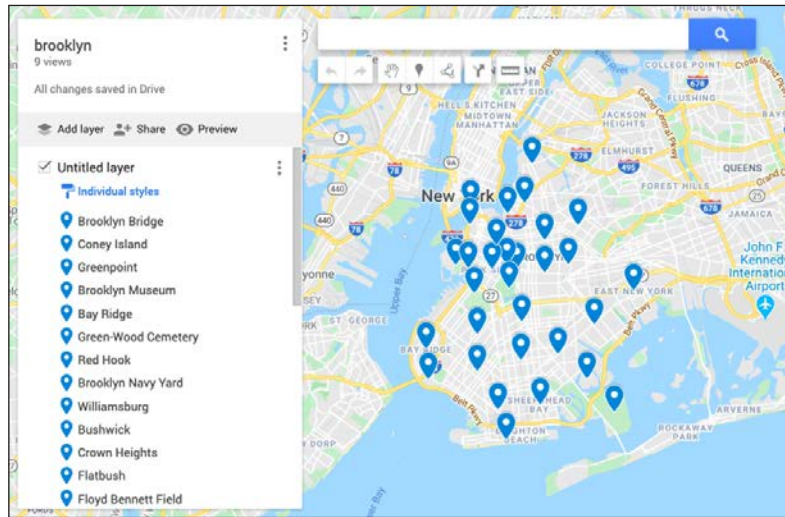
brooklyn
9 views

All changes saved in Drive

Add layer Share Preview

Untitled layer
Individual styles

Brooklyn Bridge
Coney Island
Greenpoint
Brooklyn Museum
Bay Ridge
Green-Wood Cemetery
Red Hook
Brooklyn Navy Yard
Williamsburg
Bushwick
Crown Heights
Flatbush
Floyd Bennett Field

COLLEGE POINT
FLUSHING
HELL'S KITCHEN
MIDTOWN MANHATTAN
JACKSON HEIGHTS
ELMHURST
FOREST HILLS
QUEENS
JAMAICA
New York
EAST NEW YORK
John F. Kennedy International Airport
BAY RIDGE
ST GEORGE
SHEEPSHEAD BAY
BRIGHTON BEACH
ARVERNE
ROCKAWAY PARK
Upper Bay
Belt Pkwy
278
495
678
440
78
27
9